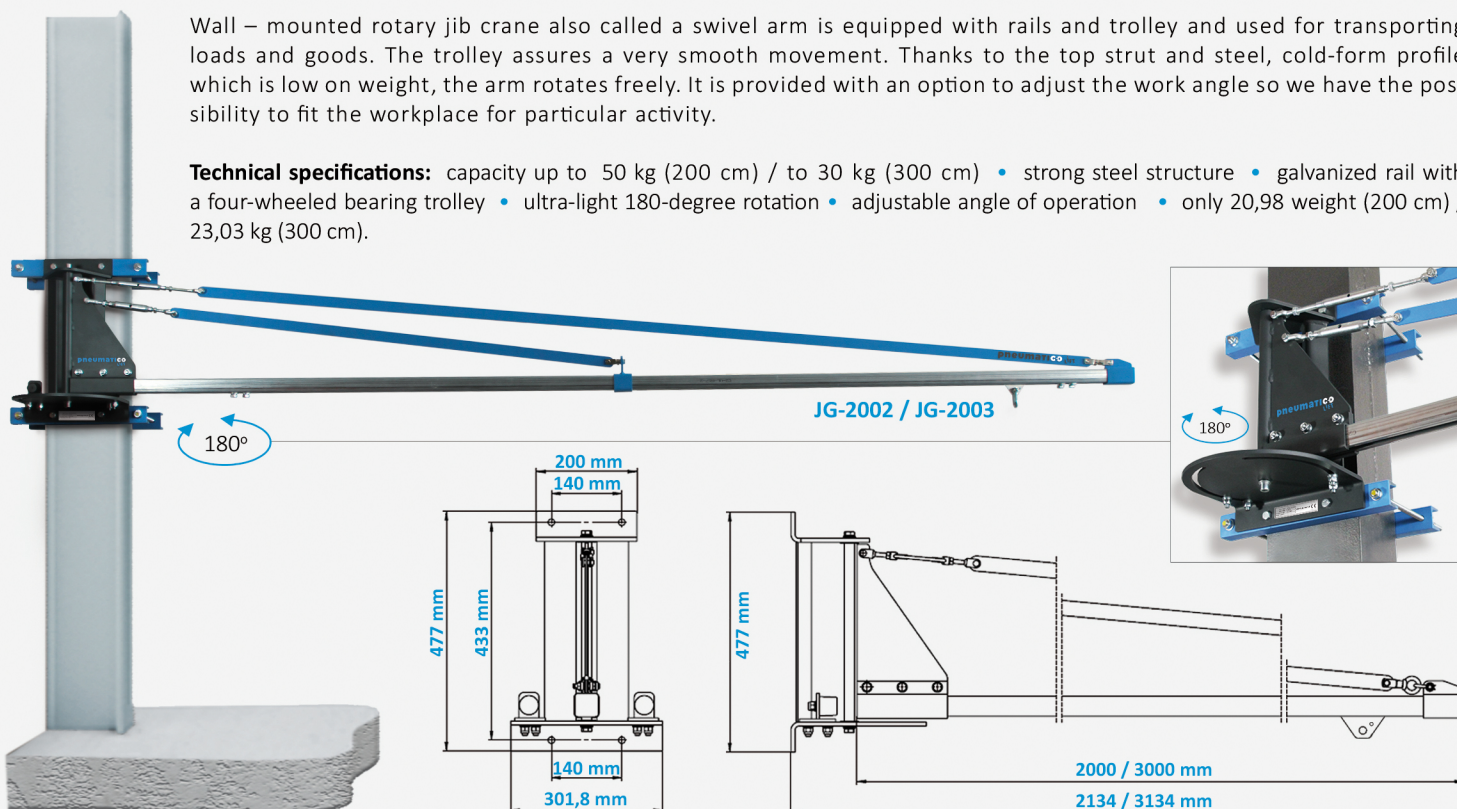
Wall – mounted rotary jib crane also called a swivel arm is equipped with rails and trolley and used for transporting loads and goods. The trolley assures a very smooth movement. Thanks to the top strut and steel, cold-form profile which is low on weight, the arm rotates freely. It is provided with an option to adjust the work angle so we have the possibility to fit the workplace for particular activity.

**Technical specifications:** capacity up to 50 kg (200 cm) / to 30 kg (300 cm) • strong steel structure • galvanized rail with a four-wheeled bearing trolley • ultra-light 180-degree rotation • adjustable angle of operation • only 20,98 weight (200 cm) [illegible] 23,03 kg (300 cm).

pneumatico

pneumatico

180°

JG-2002 / JG-2003

180°

pneumatico

200 mm

140 mm

477 mm

433 mm

477 mm

140 mm

301,8 mm

2000 / 3000 mm

2134 / 3134 mm